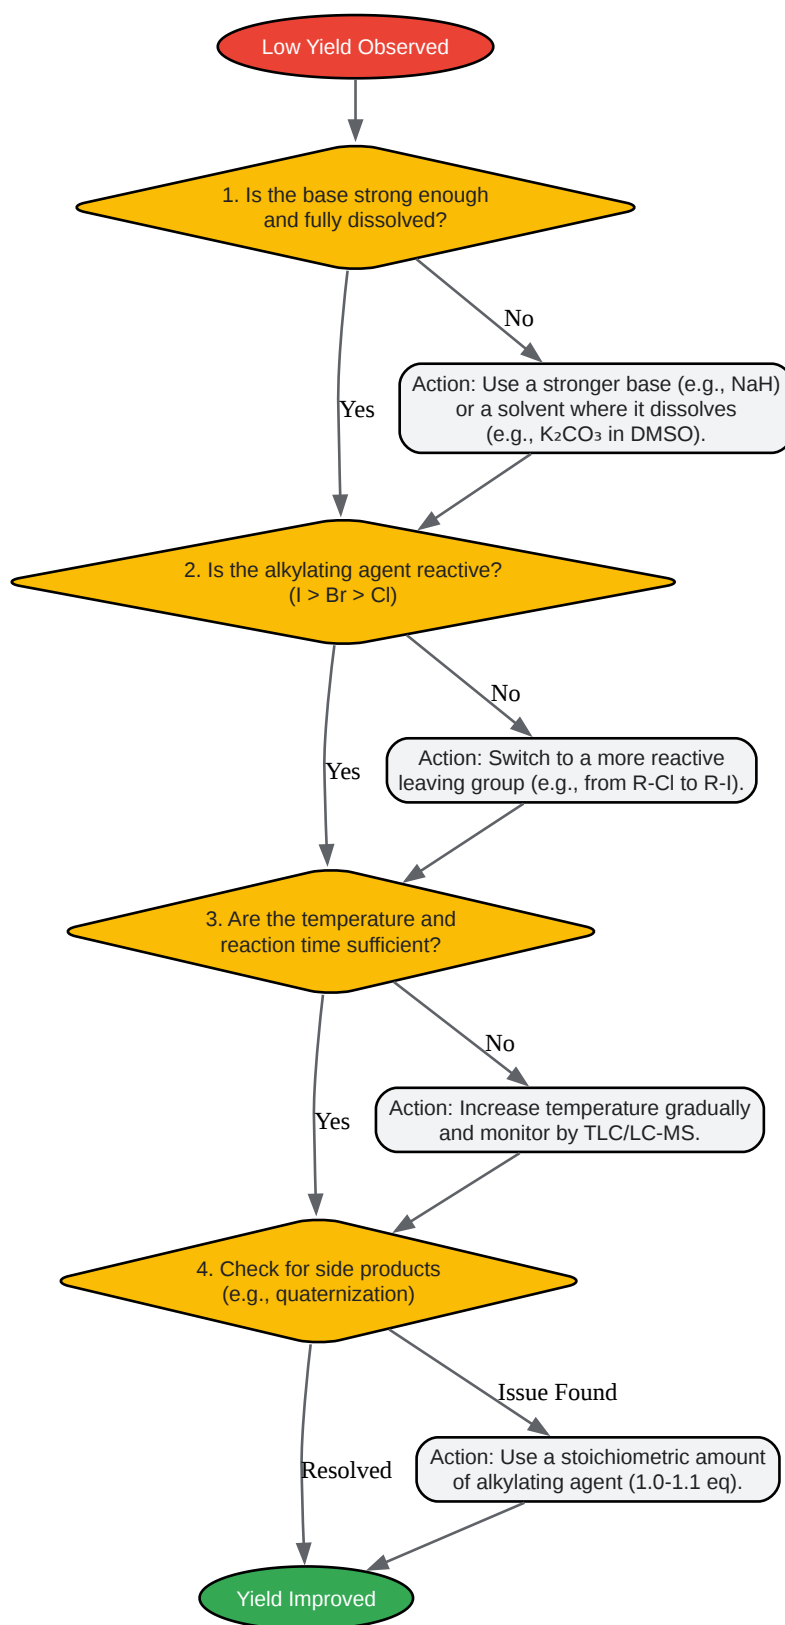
Low Yield Observed

1. Is the base strong enough and fully dissolved?

No

Action: Use a stronger base (e.g., NaH) or a solvent where it dissolves (e.g., $K_2CO_3$ in DMSO).

Yes

2. Is the alkylating agent reactive? (I > Br > Cl)

No

Action: Switch to a more reactive leaving group (e.g., from R-Cl to R-I).

Yes

3. Are the temperature and reaction time sufficient?

No

Action: Increase temperature gradually and monitor by TLC/LC-MS.

Yes

4. Check for side products (e.g., quaternization)

Issue Found

Action: Use a stoichiometric amount of alkylating agent (1.0-1.1 eq).

Resolved

Yield Improved